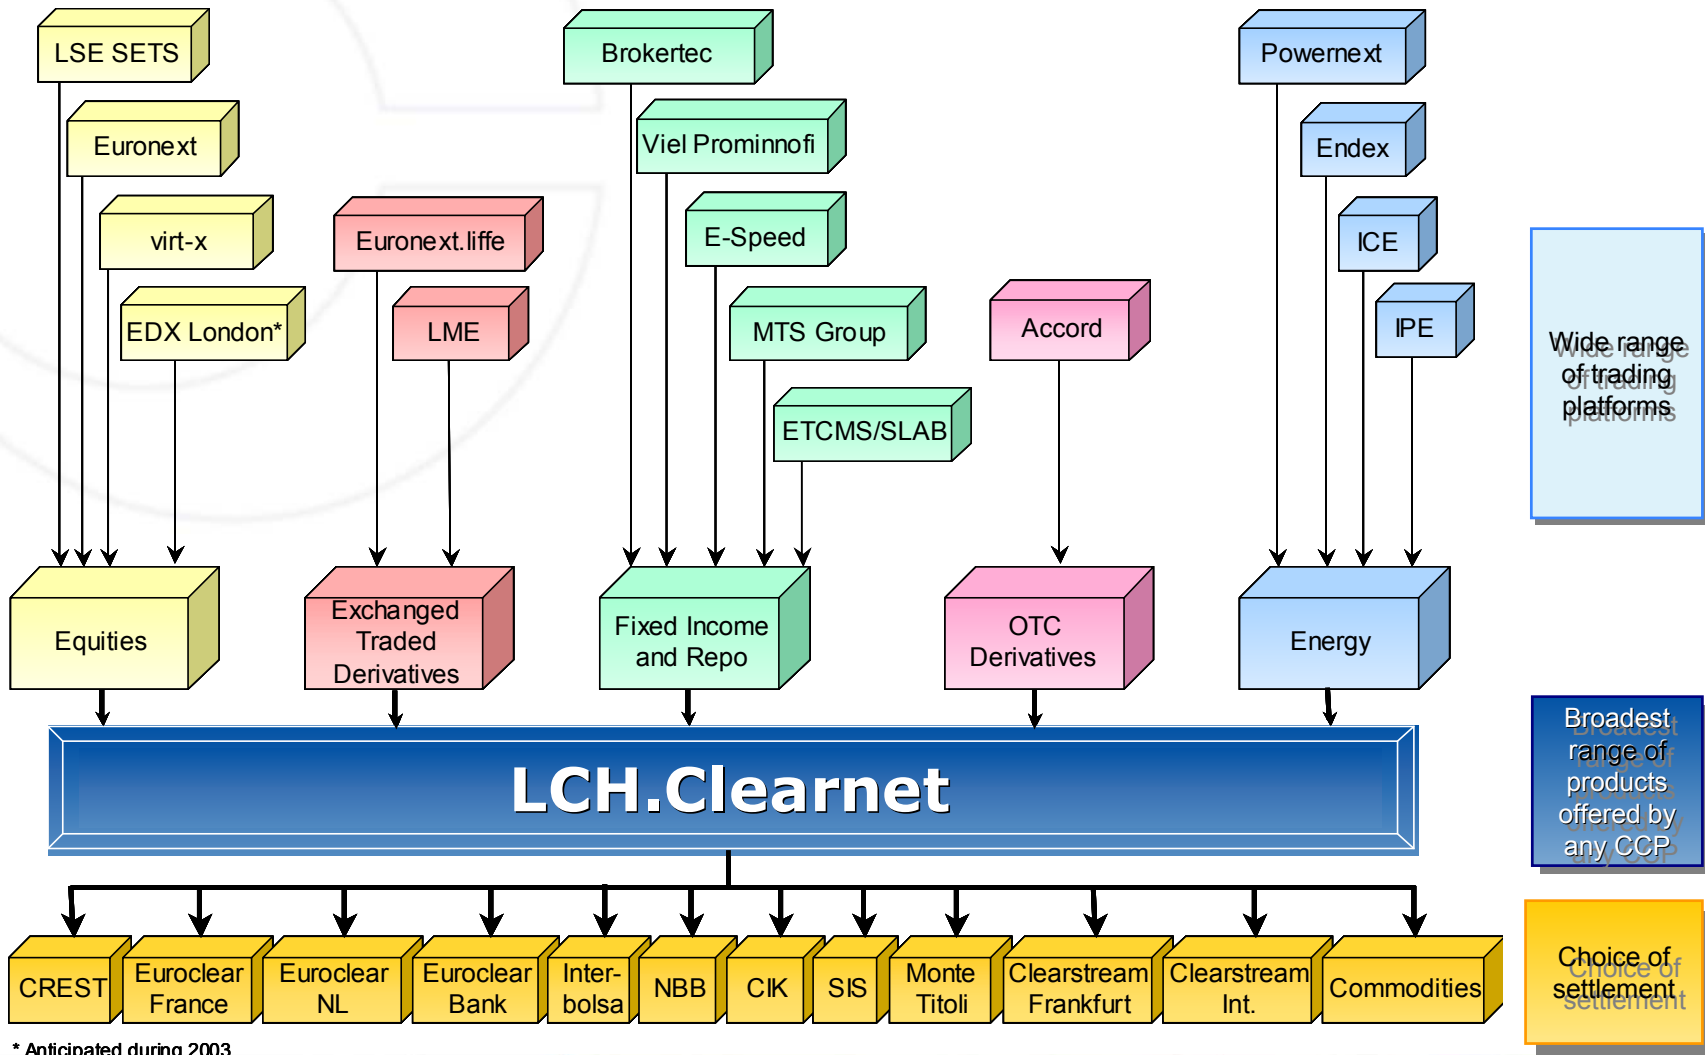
LSE SETS

Euronext

virt-x

EDX London*

Euronext.liffe

LME

Brokertec

Viel Prominnofi

E-Speed

MTS Group

ETCMS/SLAB

Accord

Powernext

Endex

ICE

IPE

Wide range of trading platforms

Equities

Exchanged Traded Derivatives

Fixed Income and Repo

OTC Derivatives

Energy

LCH.Clearnet

Broadest range of products offered by any CCP

CREST

Euroclear France

Euroclear NL

Euroclear Bank

Inter-bolsa

NBB

CIK

SIS

Monte Titoli

Clearstream Frankfurt

Clearstream Int.

Commodities

Choice of settlement

* Anticipated during 2003